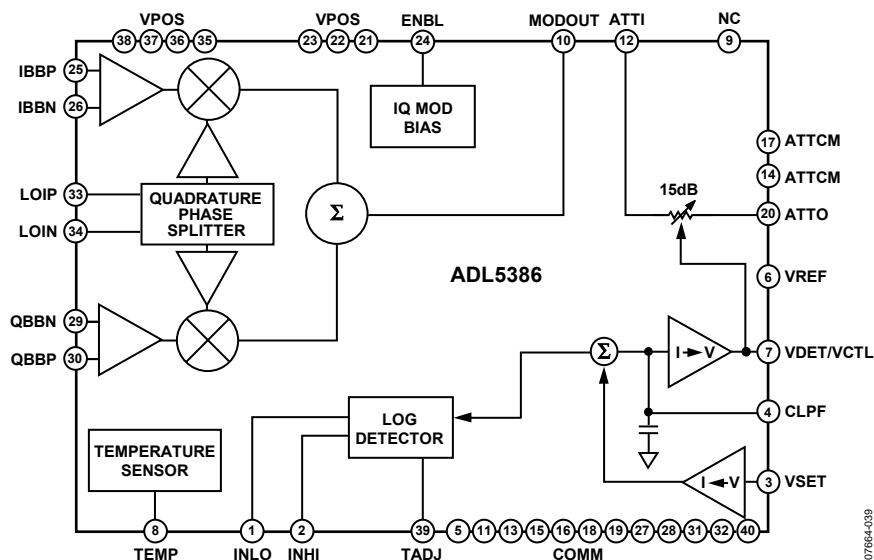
VPOS
38 37 36 35
VPOS
23 22 21
ENBL
24
MODOUT
10
ATTI
12
NC
9

IBBP 25
IBBN 26

IQ MOD BIAS

17 ATTCM
14 ATTCM

15dB

LOIP 33
LOIN 34

QUADRATURE PHASE SPLITTER

Σ

20 ATTO

ADL5386

6 VREF

QBBN 29
QBBP 30

Σ

I ➜ V

7 VDET/VCTL

LOG DETECTOR

4 CLPF

TEMPERATURE SENSOR

I ◄ V

3 VSET

8
TEMP
1
INLO
2
INHI
39
TADJ
5 11 13 15 16 18 19 27 28 31 32 40
COMM

07664-039